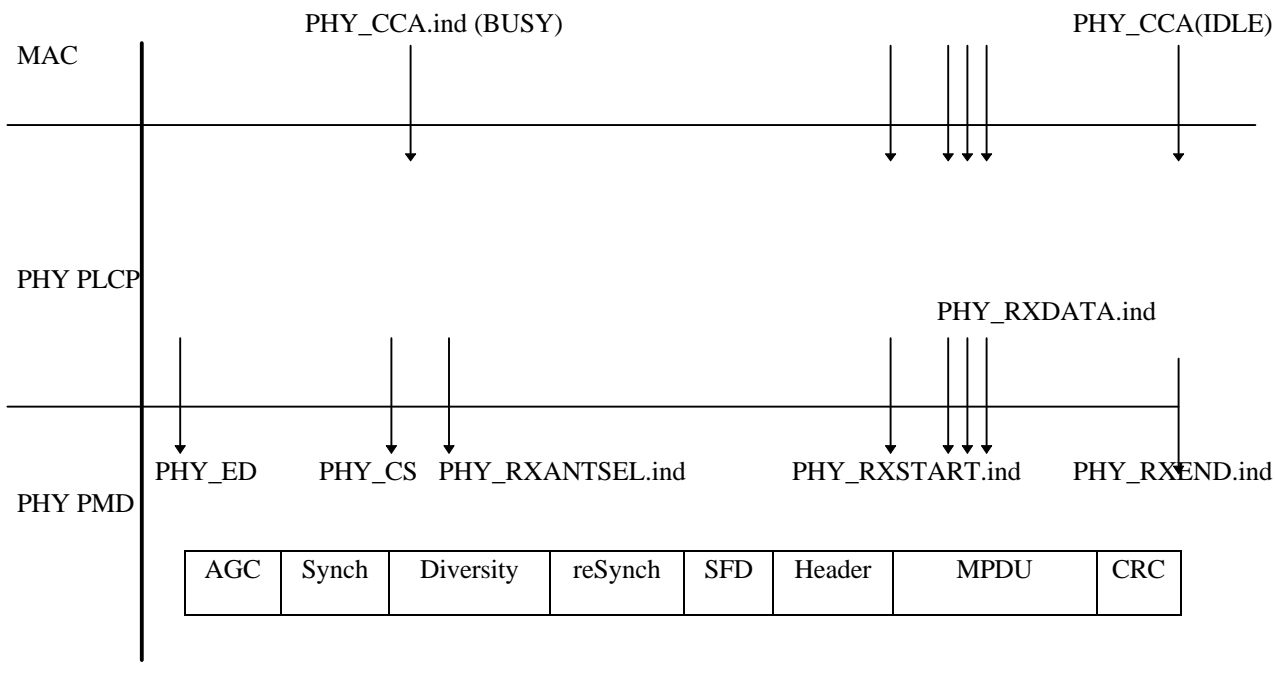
PHY_CCA.ind (BUSY)

PHY_CCA(IDLE)

MAC

PHY PLCP

PHY_RXDATA.ind

PHY_ED

PHY_CS

PHY_RXANTSEL.ind

PHY_RXSTART.ind

PHY_RXEND.ind

PHY PMD

| AGC | Synch | Diversity | reSynch | SFD | Header | MPDU | CRC |
|---|---|---|---|---|---|---|---|